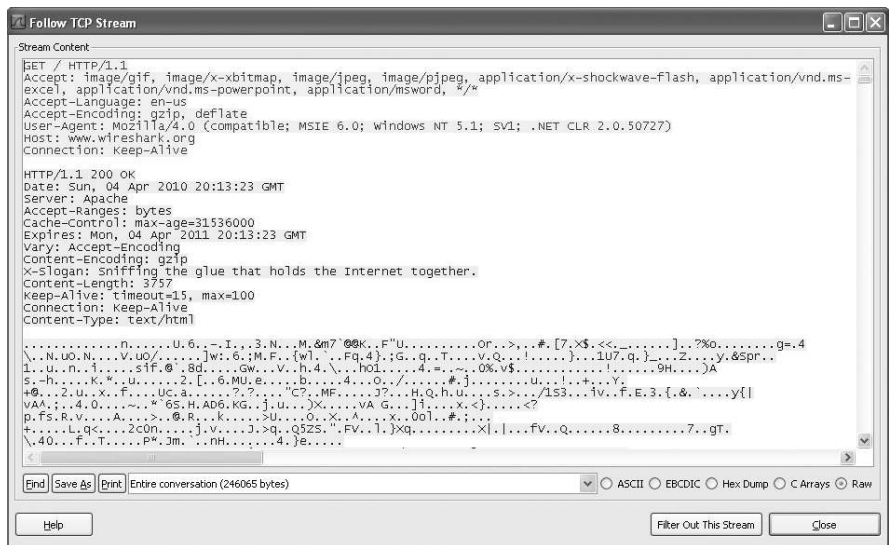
Follow TCP Stream

Stream Content

GET / HTTP/1.1
Accept: image/gif, image/x-xbitmap, image/jpeg, image/pjpeg, application/x-shockwave-flash, application/vnd.ms-excel, application/vnd.ms-powerpoint, application/msword, */*
Accept-Language: en-us
Accept-Encoding: gzip, deflate
User-Agent: Mozilla/4.0 (compatible; MSIE 6.0; Windows NT 5.1; SV1; .NET CLR 2.0.50727)
Host: www.wireshark.org
Connection: Keep-Alive

HTTP/1.1 200 OK
Date: Sun, 04 Apr 2010 20:13:23 GMT
Server: Apache
Accept-Ranges: bytes
Cache-Control: max-age=31536000
Expires: Mon, 04 Apr 2011 20:13:23 GMT
Vary: Accept-Encoding
Content-Encoding: gzip
X-Slogan: Sniffing the glue that holds the Internet together.
Content-Length: 3757
Keep-Alive: timeout=15, max=100
Connection: Keep-Alive
Content-Type: text/html

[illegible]

Find | Save As | Print | Entire conversation (246065 bytes) | ASCII | EBCDIC | Hex Dump | C Arrays | Raw

Help | Filter Out This Stream | Close